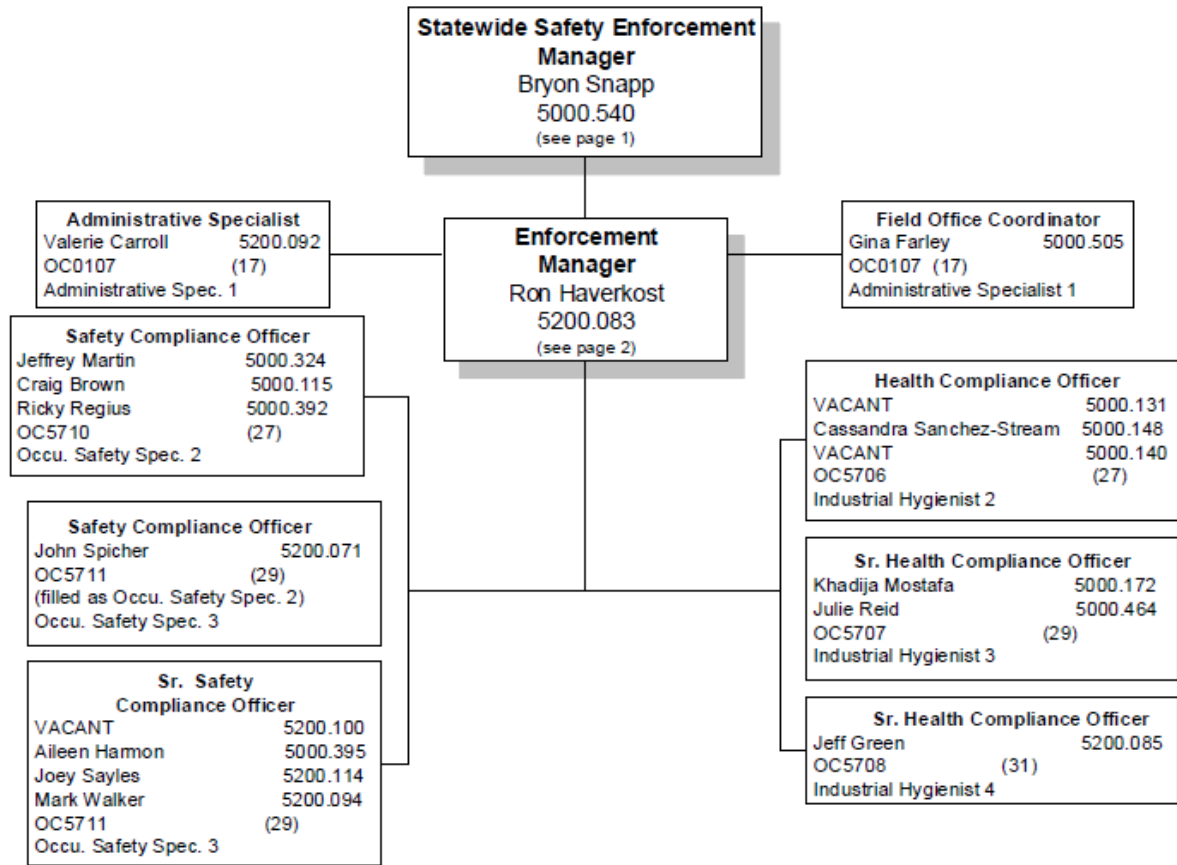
Statewide Safety Enforcement Manager
Bryon Snapp
5000.540
(see page 1)

Administrative Specialist
Valerie Carroll 5200.092
OC0107 (17)
Administrative Spec. 1

Enforcement Manager
Ron Haverkost
5200.083
(see page 2)

Field Office Coordinator
Gina Farley 5000.505
OC0107 (17)
Administrative Specialist 1

Safety Compliance Officer
Jeffrey Martin 5000.324
Craig Brown 5000.115
Ricky Regius 5000.392
OC5710 (27)
Occu. Safety Spec. 2

Safety Compliance Officer
John Spicher 5200.071
OC5711 (29)
(filled as Occu. Safety Spec. 2)
Occu. Safety Spec. 3

Sr. Safety Compliance Officer
VACANT 5200.100
Aileen Harmon 5000.395
Joey Sayles 5200.114
Mark Walker 5200.094
OC5711 (29)
Occu. Safety Spec. 3

Health Compliance Officer
VACANT 5000.131
Cassandra Sanchez-Stream 5000.148
VACANT 5000.140
OC5706 (27)
Industrial Hygienist 2

Sr. Health Compliance Officer
Khadija Mostafa 5000.172
Julie Reid 5000.464
OC5707 (29)
Industrial Hygienist 3

Sr. Health Compliance Officer
Jeff Green 5200.085
OC5708 (31)
Industrial Hygienist 4